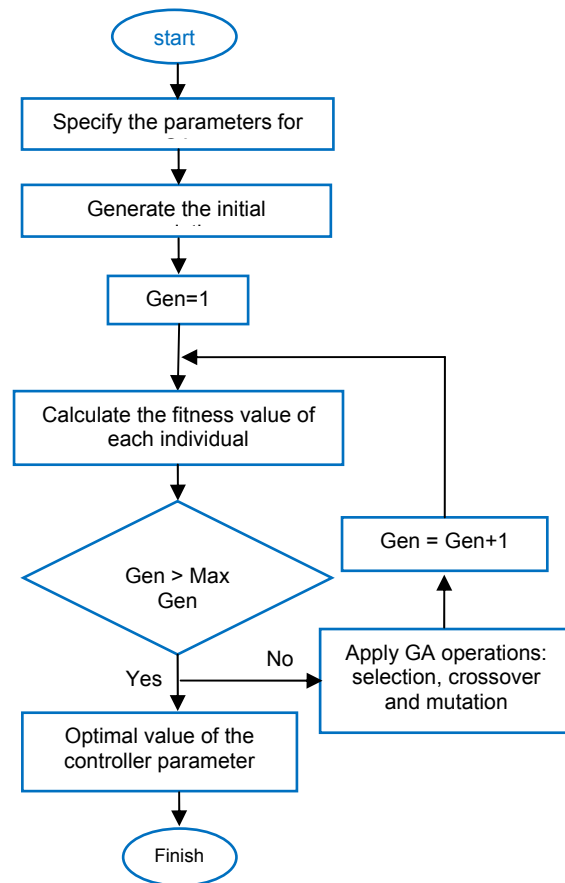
start

Specify the parameters for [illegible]

Generate the initial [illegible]

Gen=1

Calculate the fitness value of each individual

Gen > Max Gen

No

Yes

Gen = Gen+1

Apply GA operations: selection, crossover and mutation

Optimal value of the controller parameter

Finish